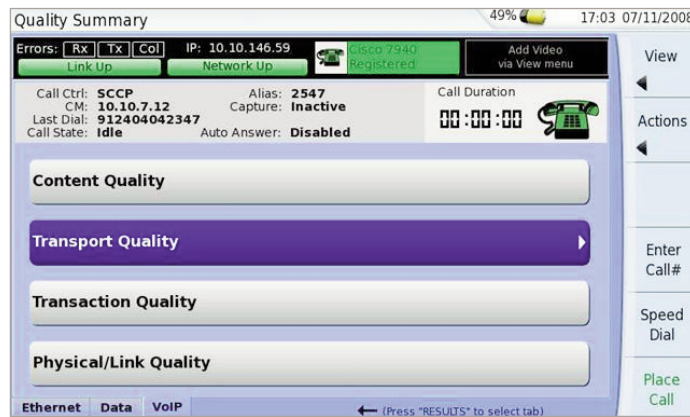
Quality Summary
49%
17:03 07/11/2008

Errors: Rx Tx Col
Link Up
IP: 10.10.146.59
Network Up
Cisco 7940
Registered
Add Video
via View menu

Call Ctrl: SCCP
CM: 10.10.7.12
Last Dial: 912404042347
Call State: Idle
Alias: 2547
Capture: Inactive
Auto Answer: Disabled
Call Duration
00:00:00

Content Quality

Transport Quality

Transaction Quality

Physical/Link Quality

Ethernet Data VoIP
(Press "RESULTS" to select tab)

View
Actions
Enter Call#
Speed Dial
Place Call